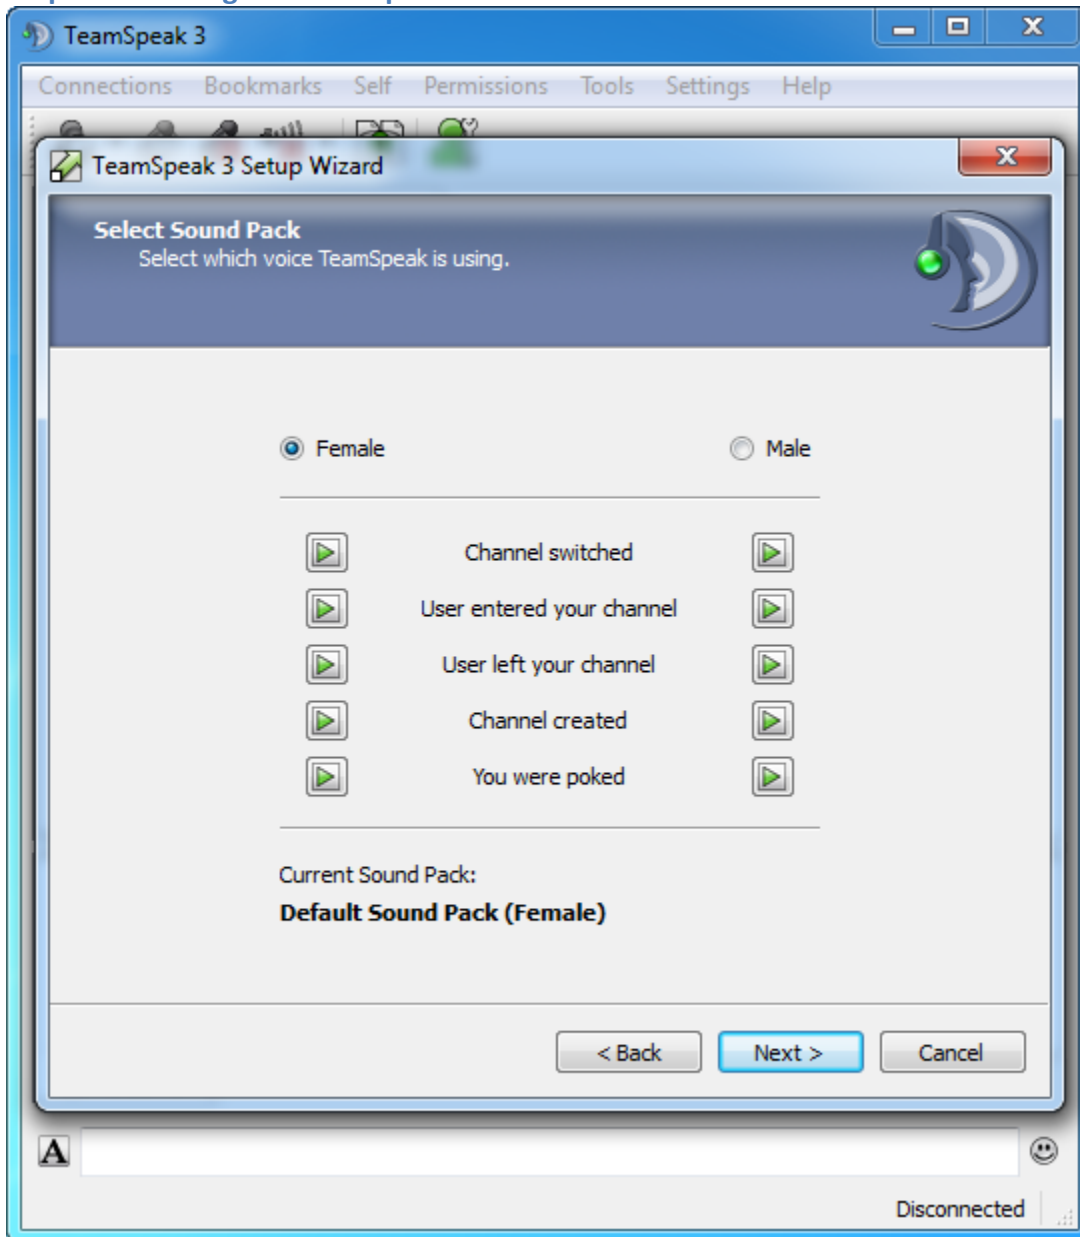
TeamSpeak 3

Connections Bookmarks Self Permissions Tools Settings Help

TeamSpeak 3 Setup Wizard

**Select Sound Pack**
Select which voice TeamSpeak is using.

Female Male

Channel switched
User entered your channel
User left your channel
Channel created
You were poked

Current Sound Pack:
**Default Sound Pack (Female)**

< Back Next > Cancel

A

Disconnected